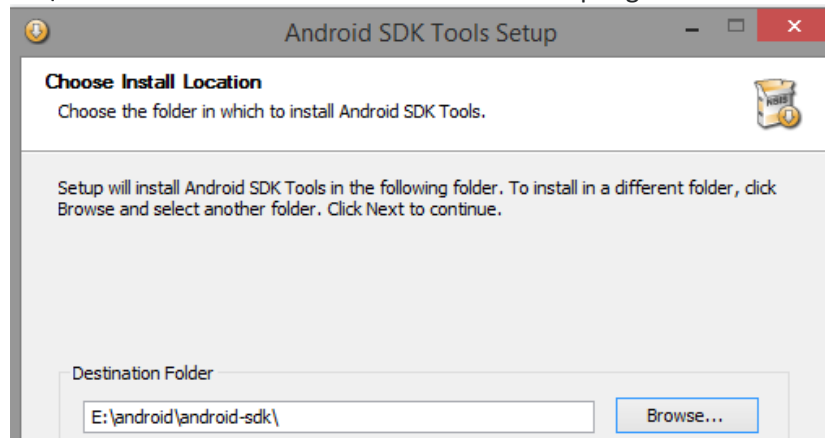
Android SDK Tools Setup

Choose Install Location
Choose the folder in which to install Android SDK Tools.

NSIS

Setup will install Android SDK Tools in the following folder. To install in a different folder, click Browse and select another folder. Click Next to continue.

Destination Folder

E:\android\android-sdk\

Browse...